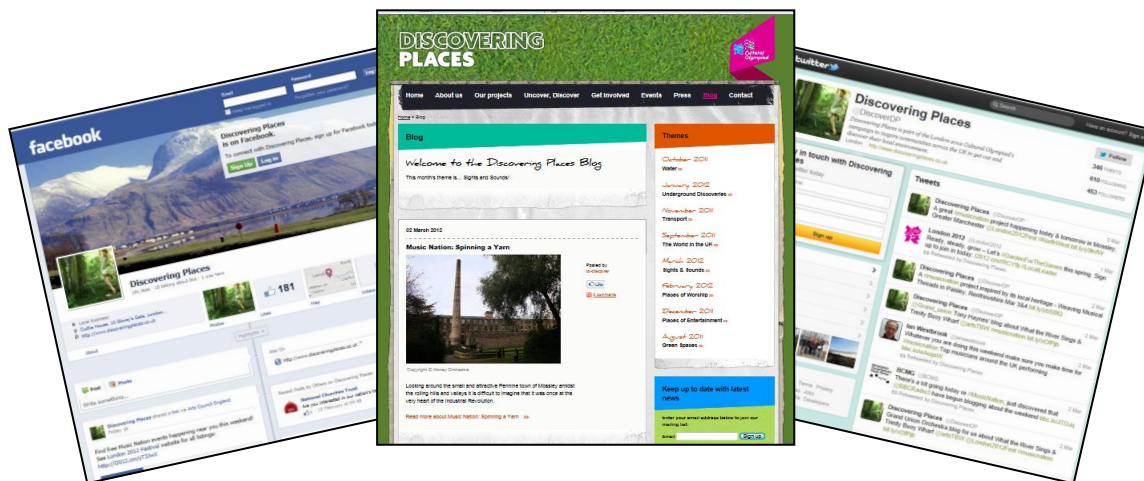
facebook

Email Password

Discovering Places is on Facebook.

To connect with Discovering Places, sign up for Facebook today.

Sign Up Log In

Discovering Places

181

Likes

Photos

Feed

Photo

Write something...

Discovering Places

Find free Music Nation events happening near you this weekend! See London 2012 Festival website for all listings:

National Churches Trust

DISCOVERING PLACES

Cultural Olympiad

Home About us Our projects Uncover, Discover Get Involved Events Press Blog Contact

Home » Blog

Blog

Welcome to the Discovering Places Blog

This months theme is... Sights and Sounds!

02 March 2012

Music Nation: Spinning a Yarn

Posted by

Like

Copyright © Mossley Orchestra

Looking around the small and attractive Pennine town of Mossley amidst the rolling hills and valleys it is difficult to imagine that it was once at the very heart of the Industrial Revolution.

Read more about Music Nation: Spinning a Yarn »

Themes

October 2011
Water

January 2012
Underground Discoveries

November 2011
Transport

September 2011
The World in the UK

March 2012
Sights & Sounds

February 2012
Places of Worship

December 2011
Places of Entertainment

August 2011
Green Spaces

Keep up to date with latest news

Enter your email address below to join our mailing list.

Email

Sign up

twitter

Discovering Places

@DiscoverDP

Discovering Places is part of the London 2012 Cultural Olympiad's campaign to inspire communities across the UK to get out and discover their local environment.

Follow

346 TWEETS

610 FOLLOWING

453 FOLLOWERS

Stay in touch with Discovering Places

Sign up

Tweets

Discovering Places @DiscoverDP

London 2012 @London2012

Discovering Places

Discovering Places

Ian Westbrook

BCMG

Discovering Places

Grand Union Orchestra blog all about What the River Sings & Trinity Buoy Wharf